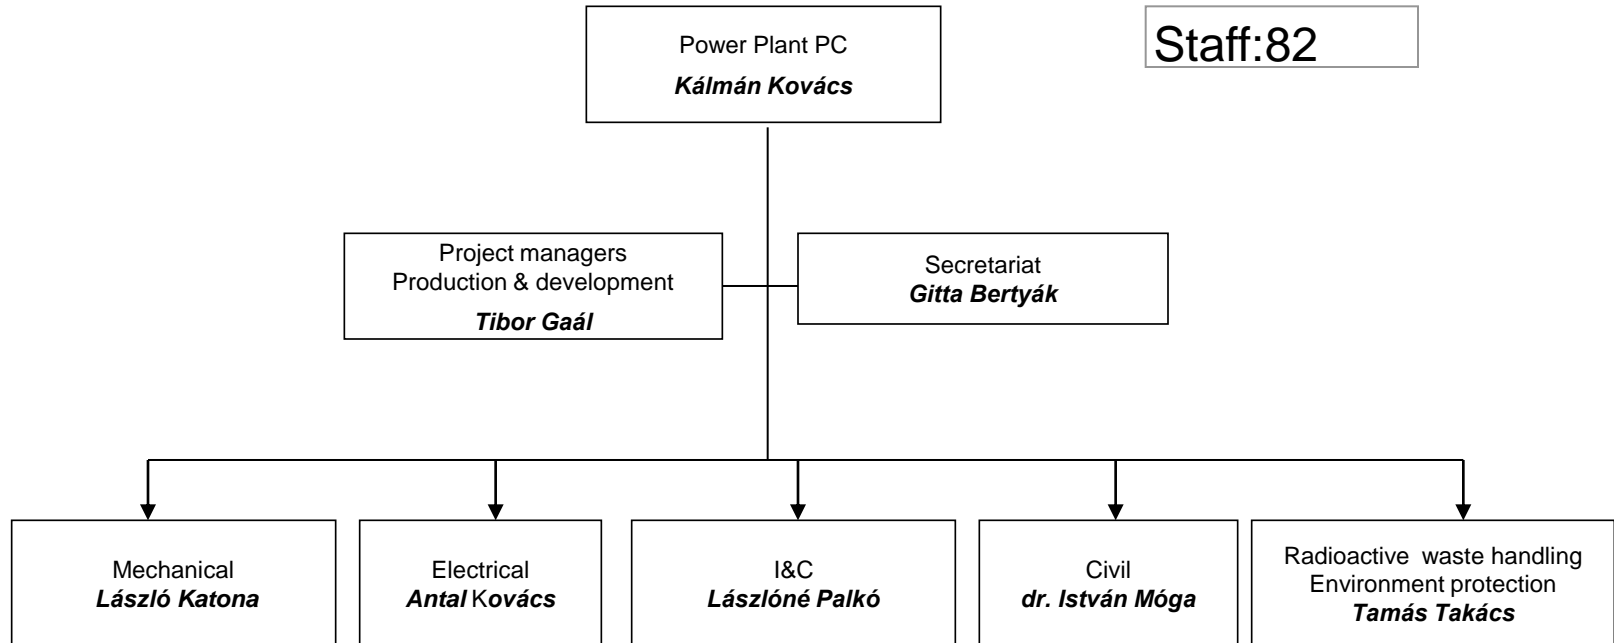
Power Plant PC
Kálmán Kovács

Staff:82

Project managers
Production & development
Tibor Gaál

Secretariat
Gitta Bertyák

Mechanical
László Katona

Electrical
Antal Kovács

I&C
Lászlóné Palkó

Civil
dr. István Móga

Radioactive waste handling
Environment protection
Tamás Takács